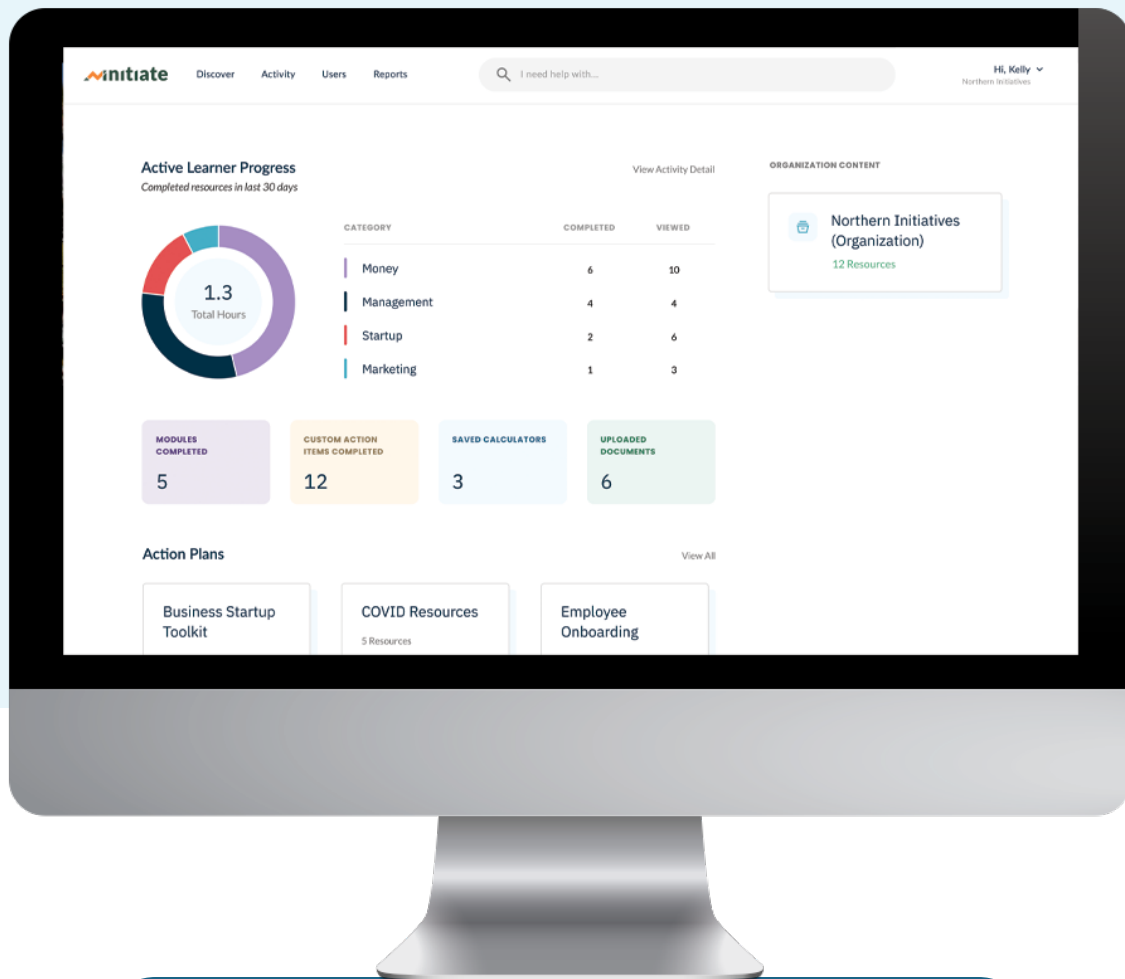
initiate Discover Activity Users Reports

I need help with...

Hi, Kelly
Northern Initiatives

Active Learner Progress
Completed resources in last 30 days

View Activity Detail

1.3
Total Hours

| CATEGORY | COMPLETED | VIEWED |
|---|---|---|
| Money | 6 | 10 |
| Management | 4 | 4 |
| Startup | 2 | 6 |
| Marketing | 1 | 3 |

MODULES COMPLETED
5

CUSTOM ACTION ITEMS COMPLETED
12

SAVED CALCULATORS
3

UPLOADED DOCUMENTS
6

Action Plans

View All

Business Startup Toolkit

COVID Resources
5 Resources

Employee Onboarding

ORGANIZATION CONTENT

Northern Initiatives (Organization)
12 Resources